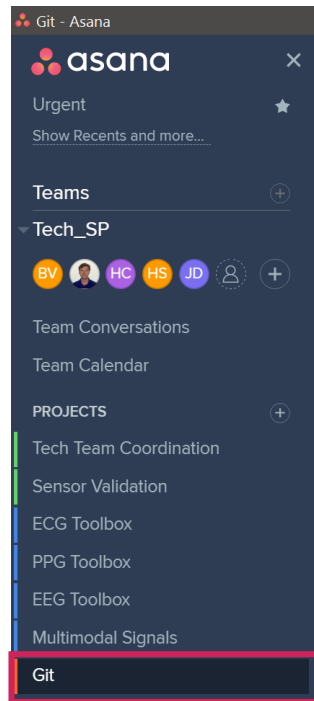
Git - Asana

asana

Urgent

Show Recents and more...

Teams

Tech_SP

BV HC HS JD

Team Conversations

Team Calendar

PROJECTS

Tech Team Coordination

Sensor Validation

ECG Toolbox

PPG Toolbox

EEG Toolbox

Multimodal Signals

Git